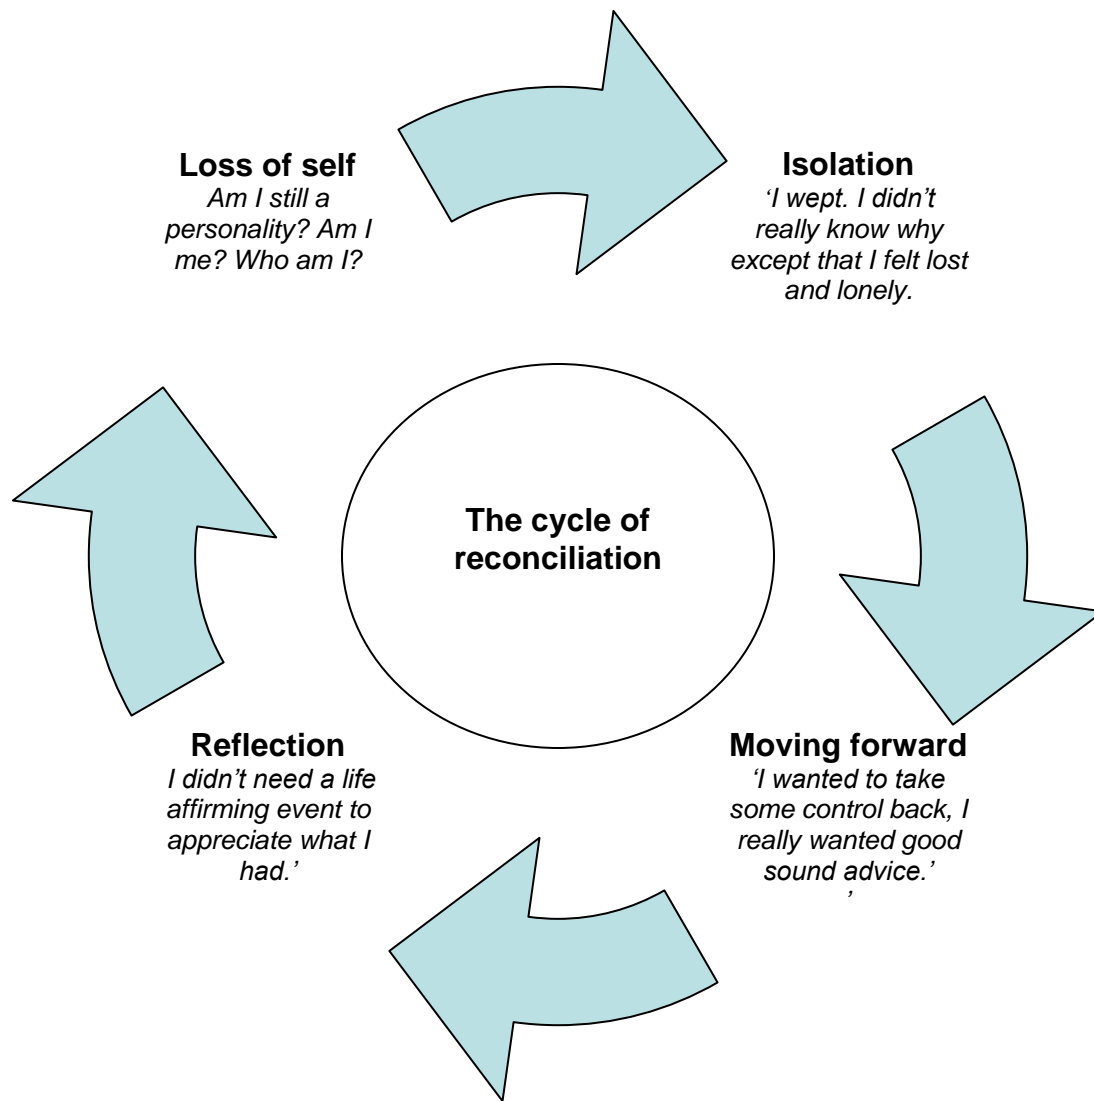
Loss of self
Am I still a personality? Am I me? Who am I?

Isolation
'I wept. I didn't really know why except that I felt lost and lonely.

The cycle of reconciliation

Reflection
I didn't need a life affirming event to appreciate what I had.'

Moving forward
'I wanted to take some control back, I really wanted good sound advice.'
'